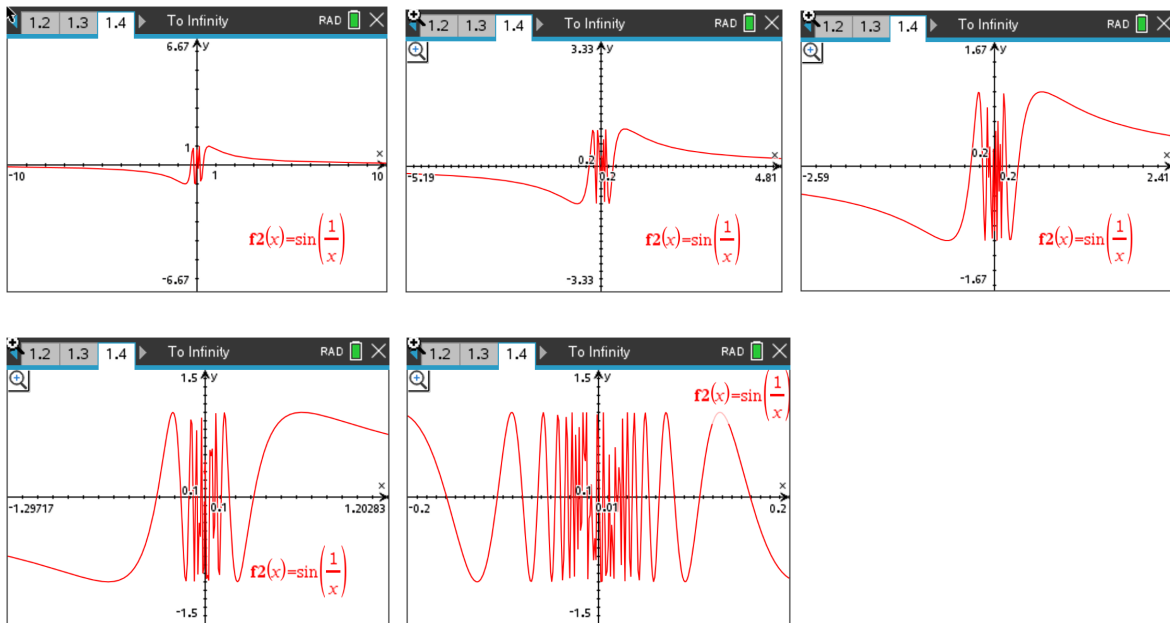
1.2 1.3 1.4 To Infinity RAD

6.67 y

1

x

-10 1 10

$f2(x)=\sin\left(\frac{1}{x}\right)$

-6.67

1.2 1.3 1.4 To Infinity RAD

3.33 y

0.2

x

-5.19 0.2 4.81

$f2(x)=\sin\left(\frac{1}{x}\right)$

-3.33

1.2 1.3 1.4 To Infinity RAD

1.67 y

0.2

x

-2.59 0.2 2.41

$f2(x)=\sin\left(\frac{1}{x}\right)$

-1.67

1.2 1.3 1.4 To Infinity RAD

1.5 y

0.1

x

-1.29717 0.1 1.20283

$f2(x)=\sin\left(\frac{1}{x}\right)$

-1.5

1.2 1.3 1.4 To Infinity RAD

1.5 y

$f2(x)=\sin\left(\frac{1}{x}\right)$

0.1

x

-0.2 0.01 0.2

-1.5